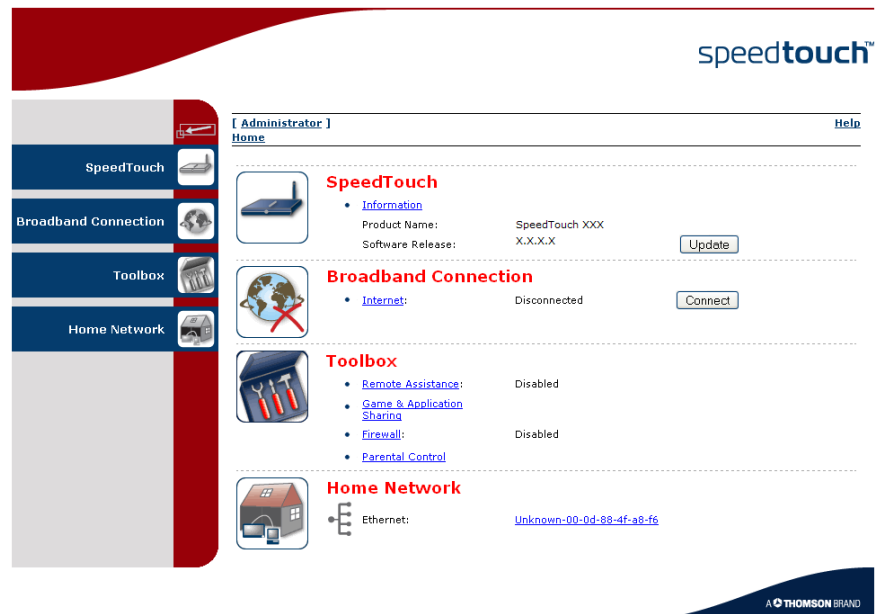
speedtouch™

SpeedTouch

Broadband Connection

Toolbox

Home Network

[ Administrator ]
Home

Help

SpeedTouch

• Information

Product Name: SpeedTouch XXX

Software Release: X.X.X.X Update

Broadband Connection

• Internet: Disconnected Connect

Toolbox

• Remote Assistance: Disabled

• Game & Application Sharing

• Firewall: Disabled

• Parental Control

Home Network

Ethernet: Unknown-00-0d-88-4f-a8-f6

A THOMSON BRAND